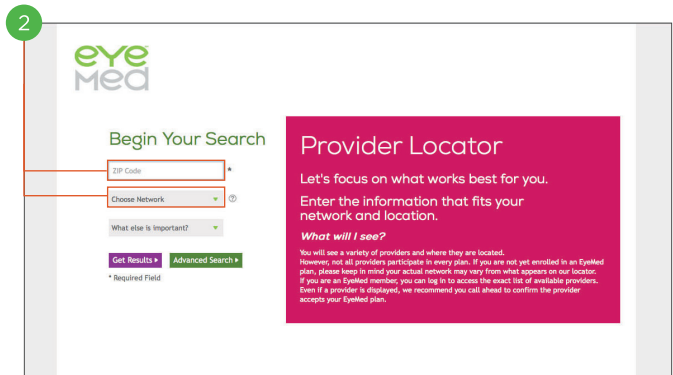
2

eye med

Begin Your Search

ZIP Code *

Choose Network ?

What else is important?

Get Results ▸ Advanced Search ▸

* Required Field

Provider Locator

Let's focus on what works best for you.

Enter the information that fits your network and location.

What will I see?

You will see a variety of providers and where they are located.
However, not all providers participate in every plan. If you are not yet enrolled in an EyeMed plan, please keep in mind your actual network may vary from what appears on our locator. If you are an EyeMed member, you can log in to access the exact list of available providers. Even if a provider is displayed, we recommend you call ahead to confirm the provider accepts your EyeMed plan.